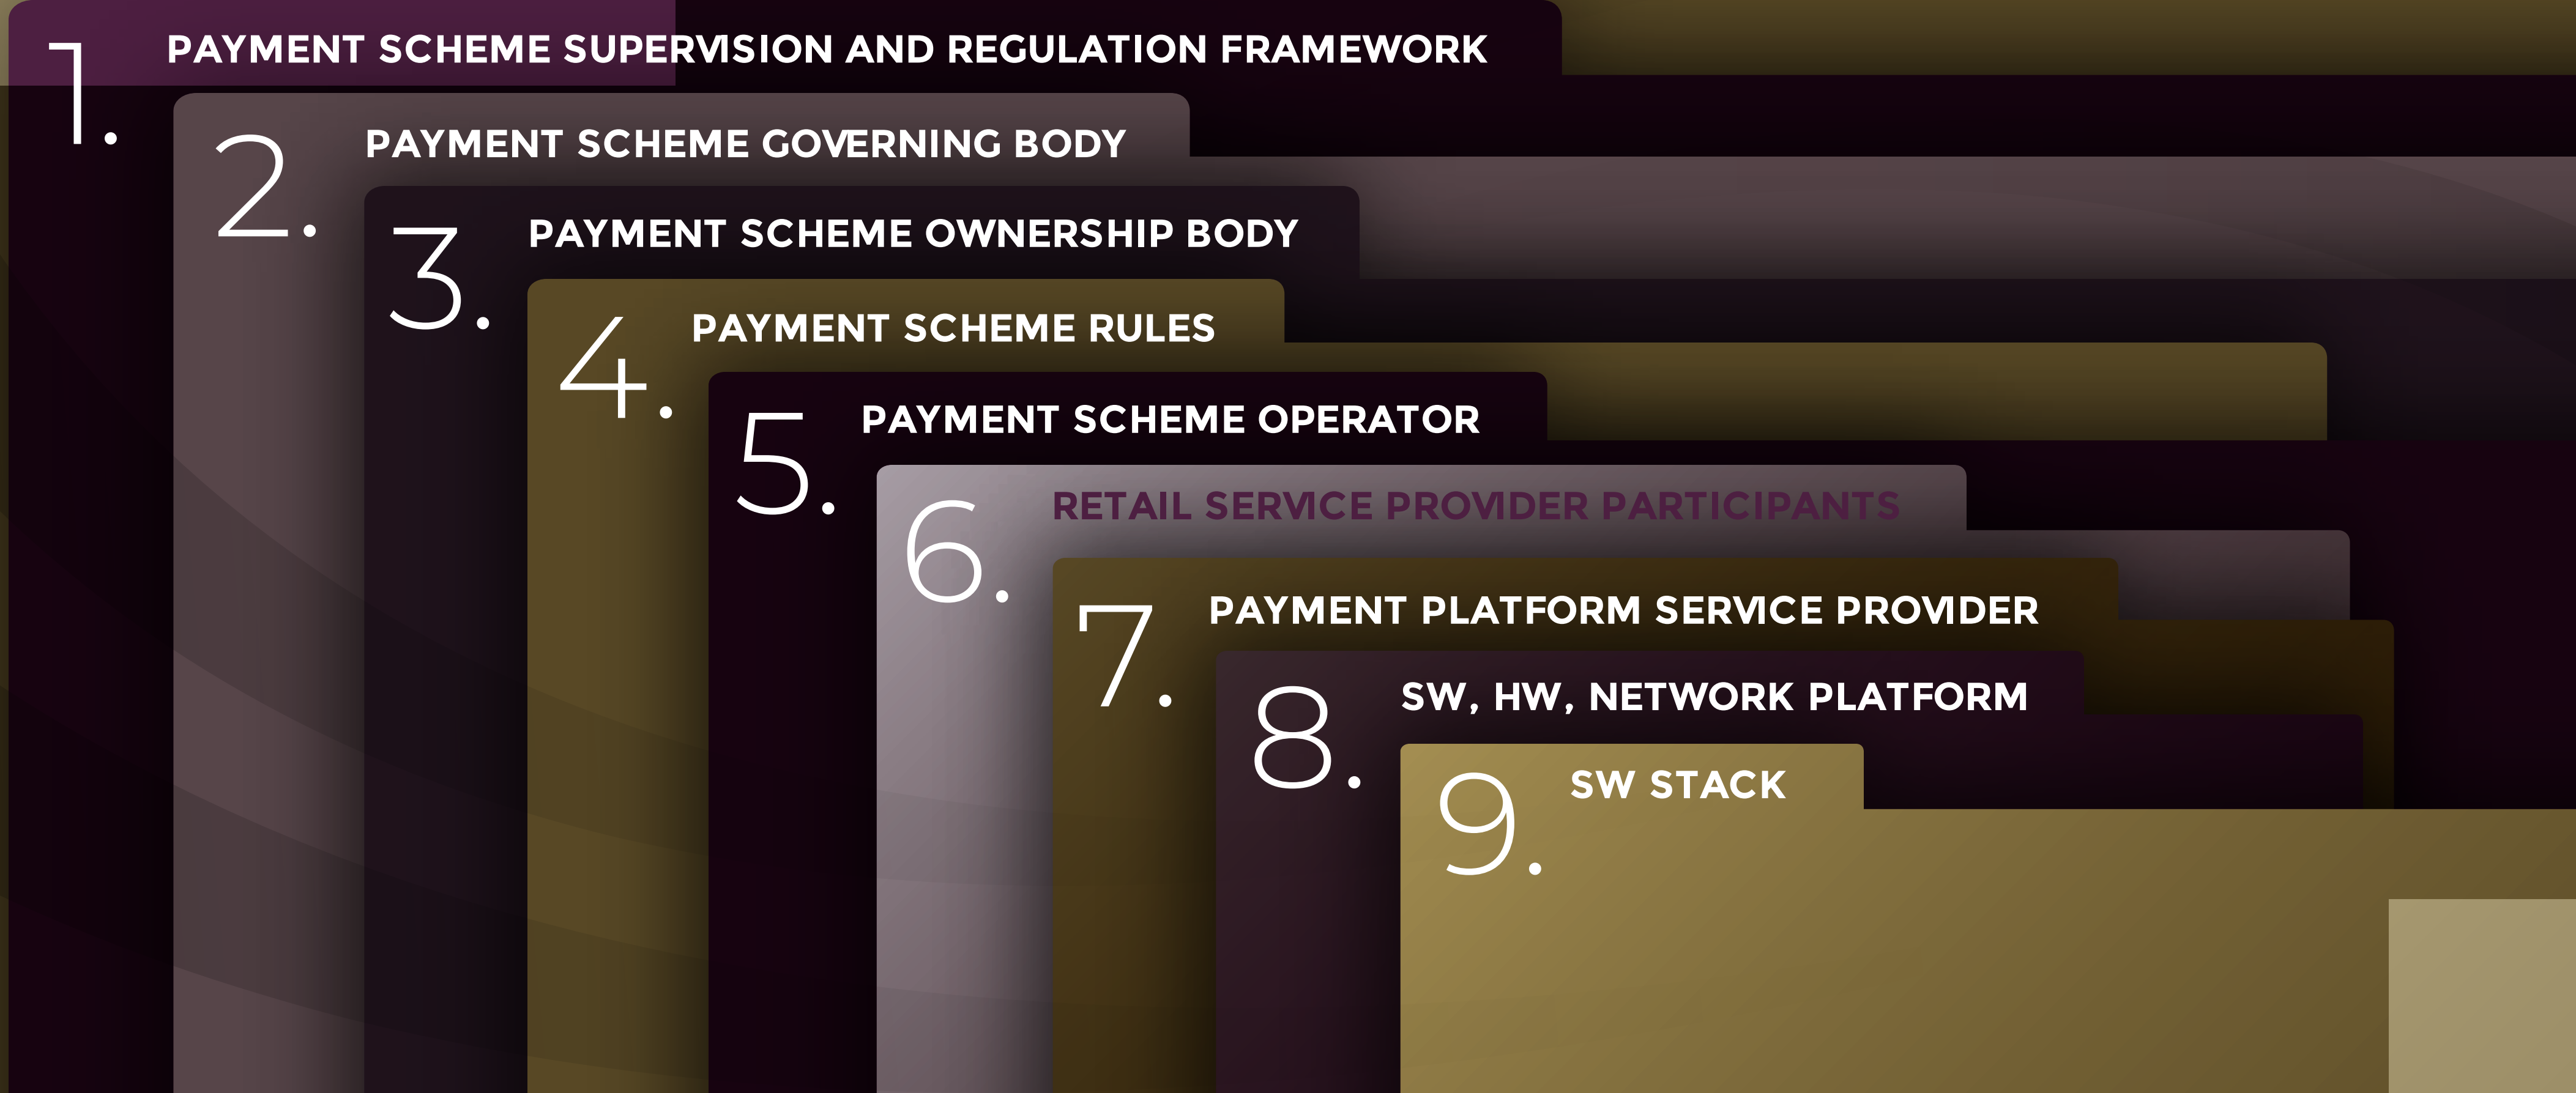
1. PAYMENT SCHEME SUPERVISION AND REGULATION FRAMEWORK

2. PAYMENT SCHEME GOVERNING BODY

3. PAYMENT SCHEME OWNERSHIP BODY

4. PAYMENT SCHEME RULES

5. PAYMENT SCHEME OPERATOR

6. RETAIL SERVICE PROVIDER PARTICIPANTS

7. PAYMENT PLATFORM SERVICE PROVIDER

8. SW, HW, NETWORK PLATFORM

9. SW STACK